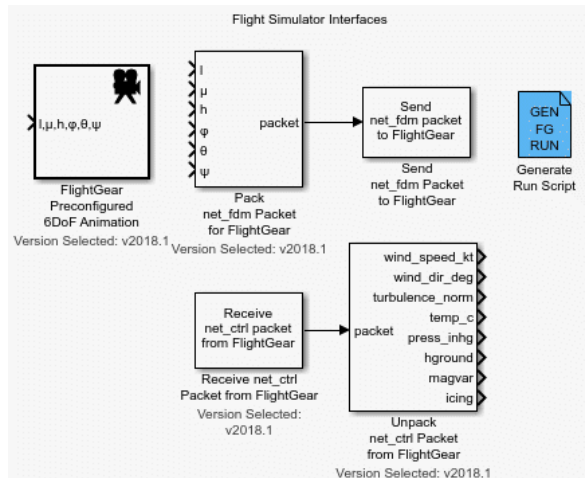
Flight Simulator Interfaces

l,μ,h,φ,θ,ψ

FlightGear Preconfigured 6DoF Animation
Version Selected: v2018.1

l
μ
h
φ
θ
ψ
packet

Pack net_fdm Packet for FlightGear
Version Selected: v2018.1

Send net_fdm packet to FlightGear

Send net_fdm Packet to FlightGear

GEN FG RUN

Generate Run Script

Receive net_ctrl packet from FlightGear

Receive net_ctrl Packet from FlightGear
Version Selected: v2018.1

packet
wind_speed_kt
wind_dir_deg
turbulence_norm
temp_c
press_inhg
hground
magvar
icing

Unpack net_ctrl Packet from FlightGear
Version Selected: v2018.1